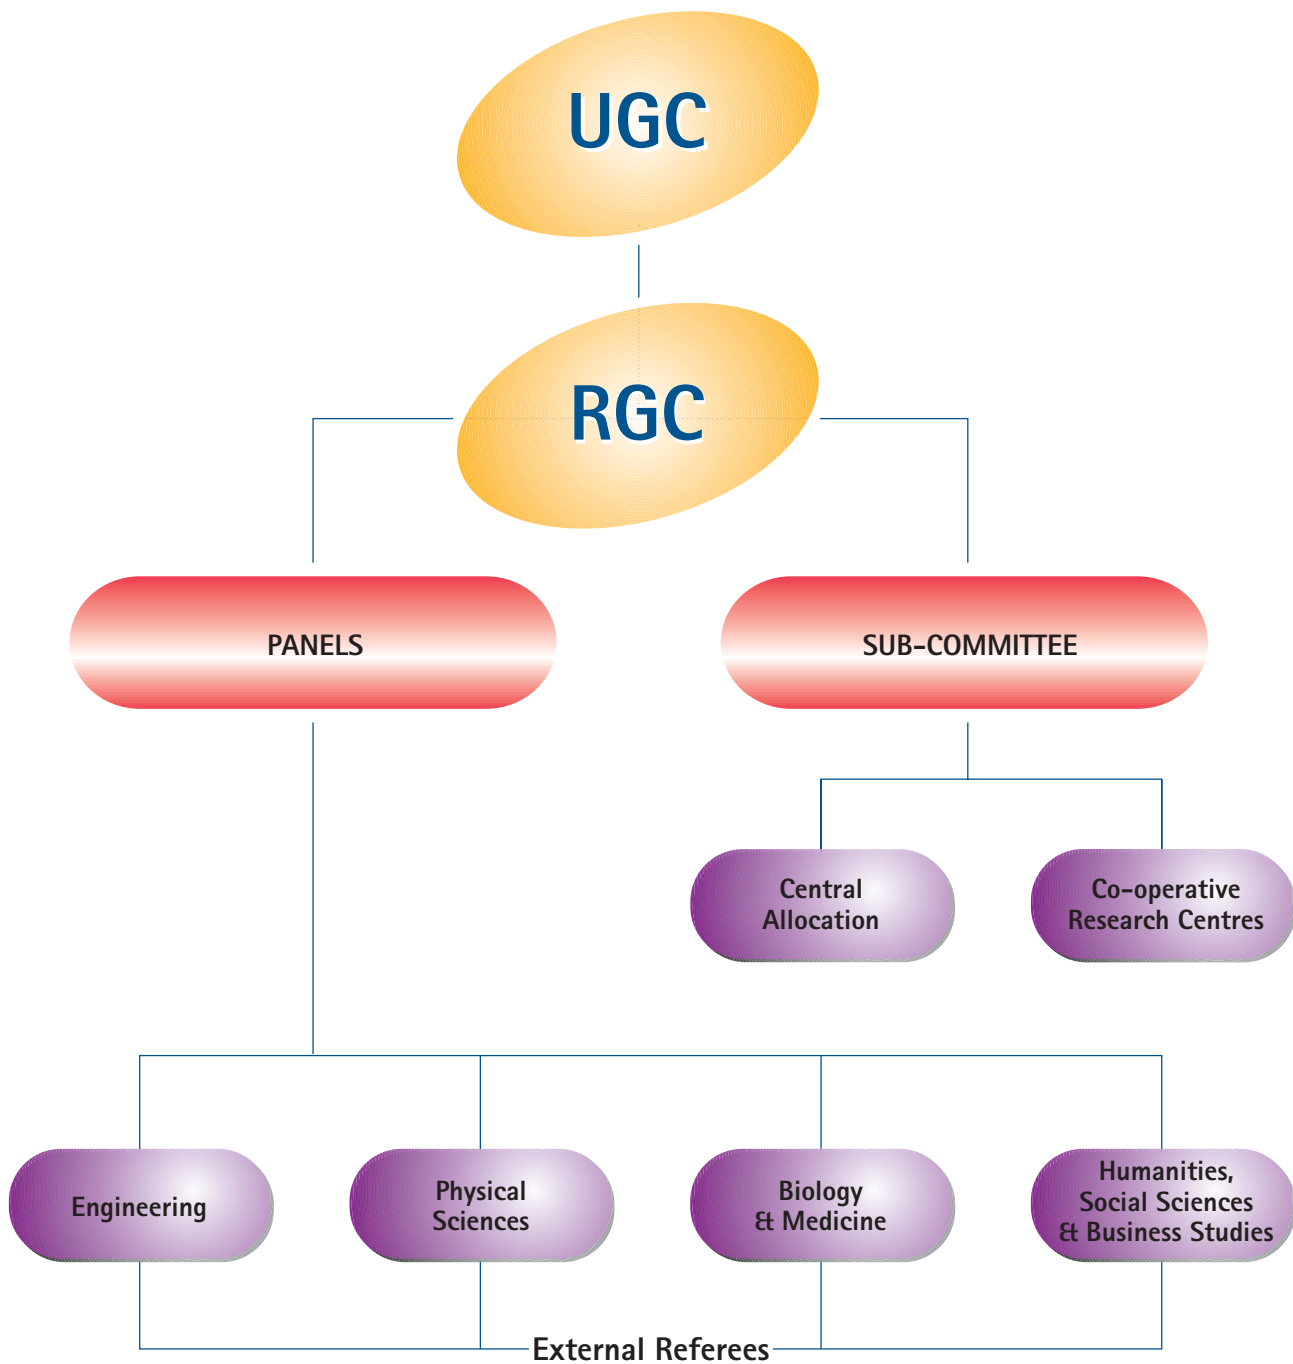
UGC

RGC

PANELS

SUB-COMMITTEE

Central Allocation

Co-operative Research Centres

Engineering

Physical Sciences

Biology & Medicine

Humanities, Social Sciences & Business Studies

External Referees